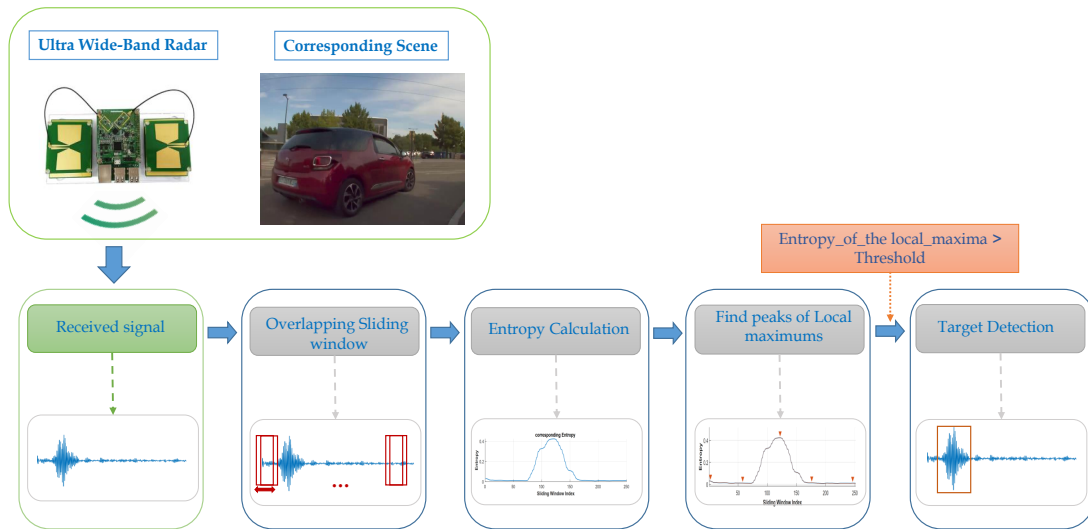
Ultra Wide-Band Radar

Corresponding Scene

Entropy_of_the local_maxima > Threshold

Received signal

Overlapping Sliding window

Entropy Calculation

Find peaks of Local maximums

Target Detection

corresponding Entropy

Entropy

0.4

0.2

0

0

50

100

150

200

Sliding Window Index

Entropy

0.4

0.2

0

0

50

100

150

200

250

Sliding Window Index